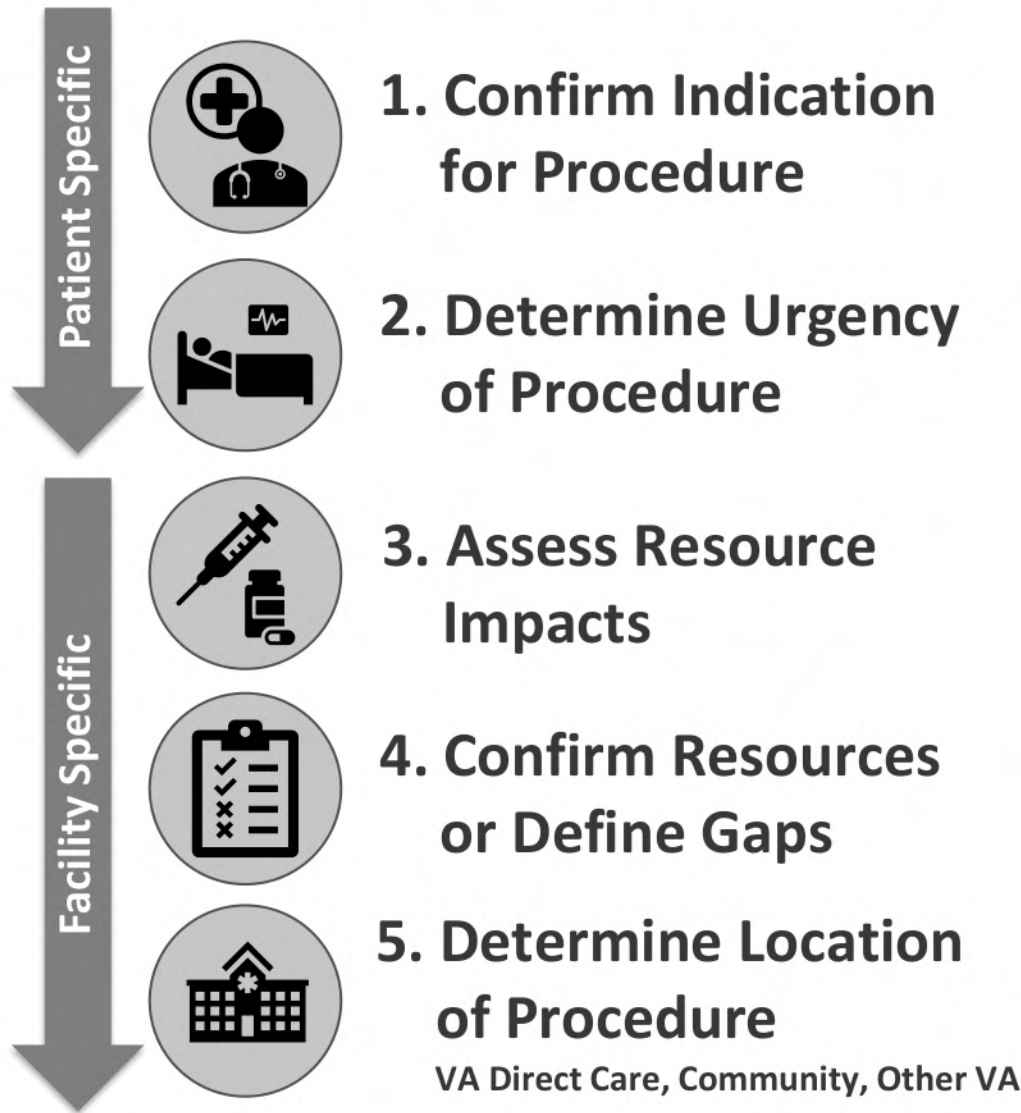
Patient Specific

1. Confirm Indication for Procedure

2. Determine Urgency of Procedure

Facility Specific

3. Assess Resource Impacts

4. Confirm Resources or Define Gaps

5. Determine Location of Procedure
VA Direct Care, Community, Other VA